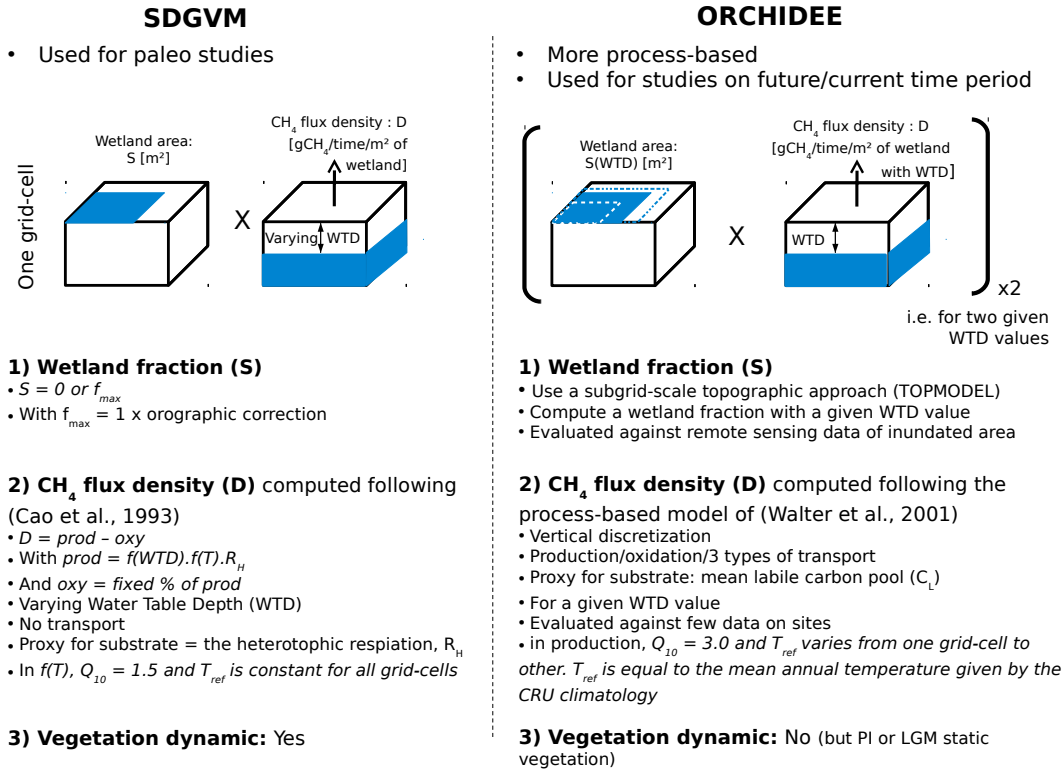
SDGVM

• Used for paleo studies

One grid-cell

Wetland area: S [m²]

X

$CH_4$ flux density : D [g$CH_4$/time/m² of wetland]

Varying WTD

1) Wetland fraction (S)
• $S = 0$ or $f_{max}$
• With $f_{max}$ = 1 x orographic correction

2) $CH_4$ flux density (D) computed following (Cao et al., 1993)
• $D = prod – oxy$
• With $prod = f(WTD).f(T).R_H$
• And $oxy$ = fixed % of prod
• Varying Water Table Depth (WTD)
• No transport
• Proxy for substrate = the heterotophic respiation, $R_H$
• In $f(T)$, $Q_{10} = 1.5$ and $T_{ref}$ is constant for all grid-cells

3) Vegetation dynamic: Yes

ORCHIDEE

• More process-based
• Used for studies on future/current time period

Wetland area: S(WTD) [m²]

X

$CH_4$ flux density : D [g$CH_4$/time/m² of wetland with WTD]

WTD

x2

i.e. for two given WTD values

1) Wetland fraction (S)
• Use a subgrid-scale topographic approach (TOPMODEL)
• Compute a wetland fraction with a given WTD value
• Evaluated against remote sensing data of inundated area

2) $CH_4$ flux density (D) computed following the process-based model of (Walter et al., 2001)
• Vertical discretization
• Production/oxidation/3 types of transport
• Proxy for substrate: mean labile carbon pool ($C_L$)
• For a given WTD value
• Evaluated against few data on sites
• in production, $Q_{10} = 3.0$ and $T_{ref}$ varies from one grid-cell to other. $T_{ref}$ is equal to the mean annual temperature given by the CRU climatology

3) Vegetation dynamic: No (but PI or LGM static vegetation)